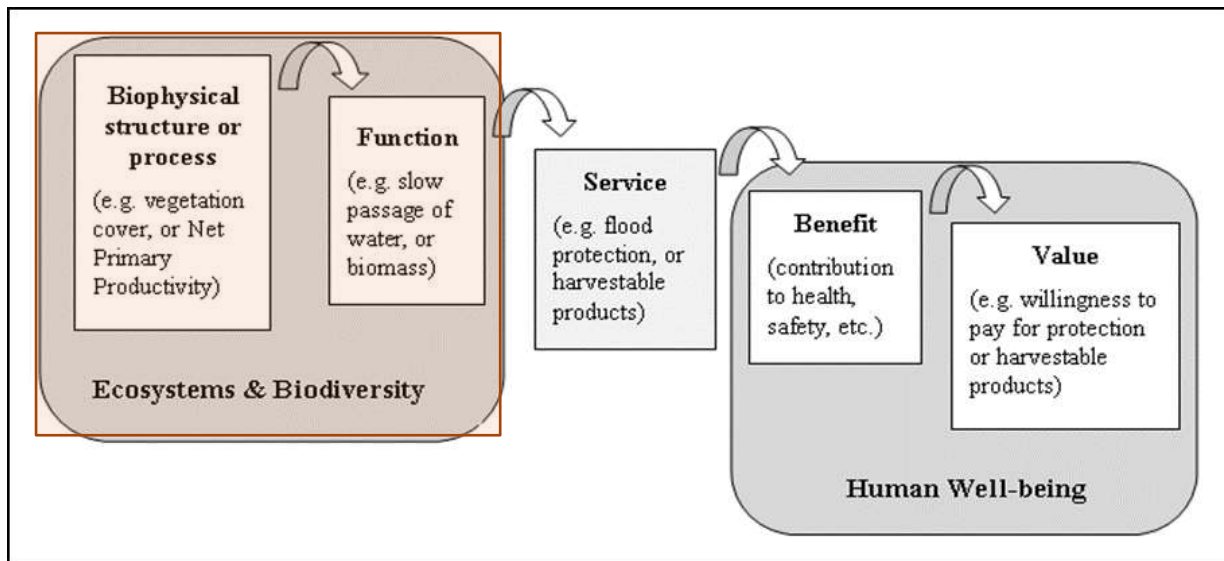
Biophysical structure or process

(e.g. vegetation cover, or Net Primary Productivity)

Function

(e.g. slow passage of water, or biomass)

Ecosystems & Biodiversity

Service

(e.g. flood protection, or harvestable products)

Benefit

(contribution to health, safety, etc.)

Value

(e.g. willingness to pay for protection or harvestable products)

Human Well-being